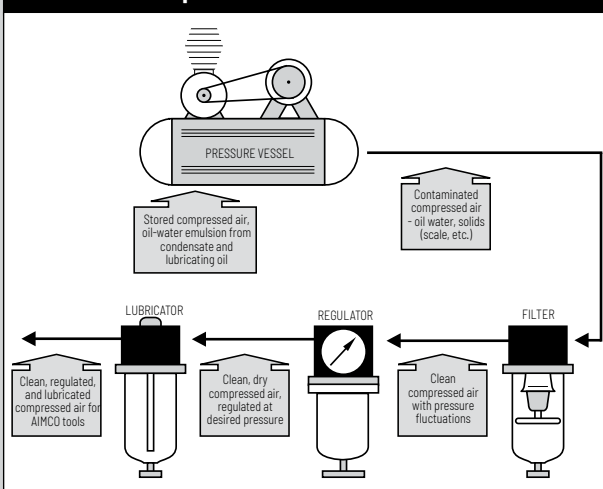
PRESSURE VESSEL

Stored compressed air, oil-water emulsion from condensate and lubricating oil

Contaminated compressed air - oil water, solids (scale, etc.)

LUBRICATOR

REGULATOR

FILTER

Clean, regulated, and lubricated compressed air for AIMCO tools

Clean, dry compressed air, regulated at desired pressure

Clean compressed air with pressure fluctuations